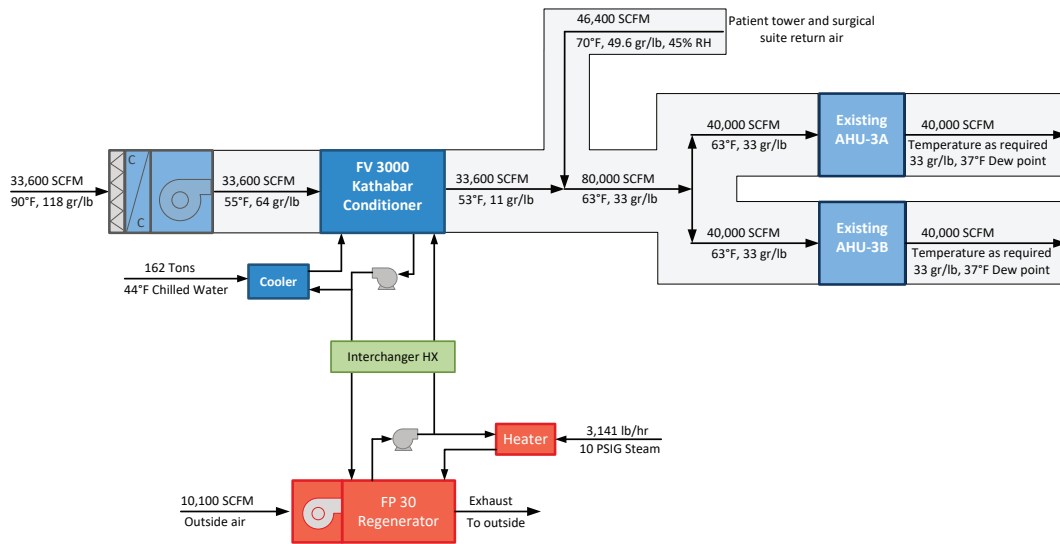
46,400 SCFM
70°F, 49.6 gr/lb, 45% RH

Patient tower and surgical suite return air

33,600 SCFM
90°F, 118 gr/lb

C
C

33,600 SCFM
55°F, 64 gr/lb

FV 3000 Kathabar Conditioner

33,600 SCFM
53°F, 11 gr/lb

80,000 SCFM
63°F, 33 gr/lb

40,000 SCFM
63°F, 33 gr/lb

Existing AHU-3A

40,000 SCFM
Temperature as required
33 gr/lb, 37°F Dew point

40,000 SCFM
63°F, 33 gr/lb

Existing AHU-3B

40,000 SCFM
Temperature as required
33 gr/lb, 37°F Dew point

162 Tons
44°F Chilled Water

Cooler

Interchanger HX

Heater

3,141 lb/hr
10 PSIG Steam

10,100 SCFM
Outside air

FP 30 Regenerator

Exhaust
To outside